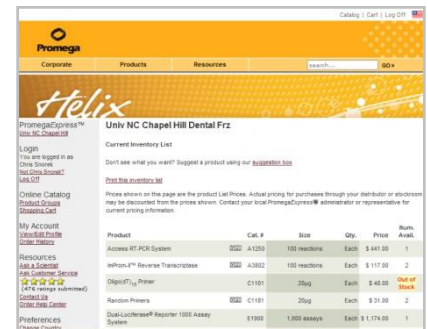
Catalog | Cart | Log Off

Promega

Corporate Products Resources search... GO»

Helix

PromegaExpress™
Univ NC Chapel Hill

Login
You are logged in as Chris Snores
Not Chris Snores?
Log Off

Online Catalog
Product Groups
Shopping Cart

My Account
View/Edit Profile
Order History

Resources
Ask a Scientist
Ask Customer Service
(476 ratings submitted)
Contact Us
Order Help Center

Preferences
Change Country

Univ NC Chapel Hill Dental Frz

Current Inventory List

Don't see what you want? Suggest a product using our suggestion box

Print this inventory list

Prices shown on this page are the product List Prices. Actual pricing for purchases through your distributor or stockroom may be discounted from the prices shown. Contact your local PromegaExpress® administrator or representative for current pricing information.

| Product | | Cat. # | Size | Qty. | Price | Num. Avail. |
|---|---|---|---|---|---|---|
| Access RT-PCR System | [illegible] | A1250 | 100 reactions | Each | $ 441.00 | 1 |
| ImProm-II™ Reverse Transcriptase | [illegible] | A3802 | 100 reactions | Each | $ 117.00 | 2 |
| Oligo(dT)$_{15}$ Primer | | C1101 | 20µg | Each | $ 40.00 | Out of Stock |
| Random Primers | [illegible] | C1181 | 20µg | Each | $ 31.00 | 2 |
| Dual-Luciferase® Reporter 1000 Assay System | | E1980 | 1,000 assays | Each | $ 1,174.00 | 1 |